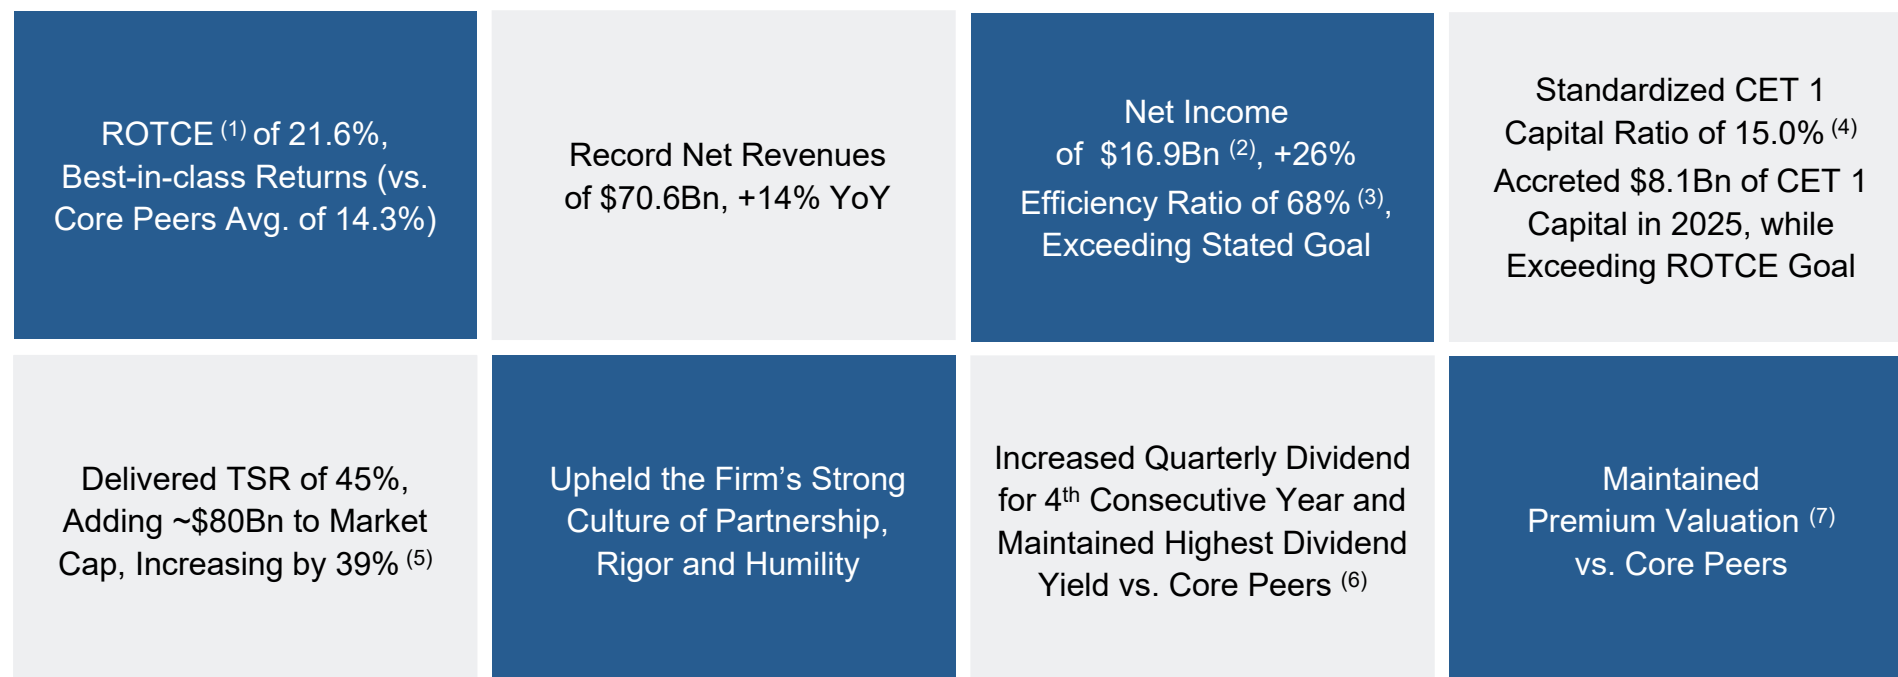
ROTCE $^{(1)}$ of 21.6%, Best-in-class Returns (vs. Core Peers Avg. of 14.3%)

Record Net Revenues of $70.6Bn, +14% YoY

Net Income of $16.9Bn $^{(2)}$, +26%

Efficiency Ratio of 68% $^{(3)}$, Exceeding Stated Goal

Standardized CET 1 Capital Ratio of 15.0% $^{(4)}$

Accreted $8.1Bn of CET 1 Capital in 2025, while Exceeding ROTCE Goal

Delivered TSR of 45%, Adding ~$80Bn to Market Cap, Increasing by 39% $^{(5)}$

Upheld the Firm's Strong Culture of Partnership, Rigor and Humility

Increased Quarterly Dividend for 4$^{th}$ Consecutive Year and Maintained Highest Dividend Yield vs. Core Peers $^{(6)}$

Maintained Premium Valuation $^{(7)}$ vs. Core Peers